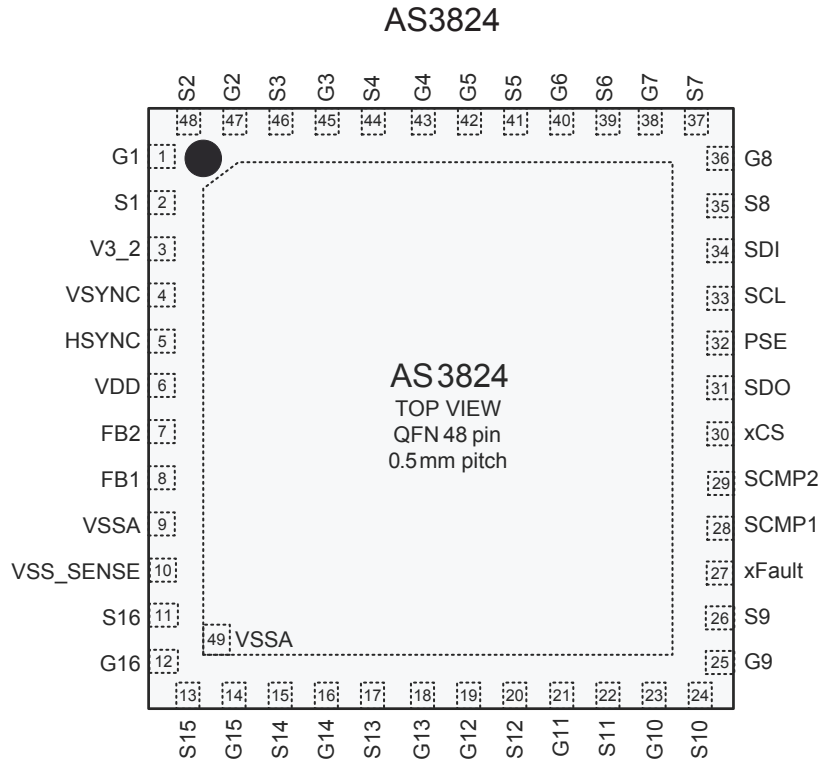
AS3824

S2 48
G2 47
S3 46
G3 45
S4 44
G4 43
G5 42
S5 41
G6 40
S6 39
G7 38
S7 37

G1 1
S1 2
V3_2 3
VSYNC 4
HSYNC 5
VDD 6
FB2 7
FB1 8
VSSA 9
VSS_SENSE 10
S16 11
G16 12

AS3824
TOP VIEW
QFN 48 pin
0.5 mm pitch

49 VSSA

36 G8
35 S8
34 SDI
33 SCL
32 PSE
31 SDO
30 xCS
29 SCMP2
28 SCMP1
27 xFault
26 S9
25 G9

13 S15
14 G15
15 S14
16 G14
17 S13
18 G13
19 G12
20 S12
21 G11
22 S11
23 G10
24 S10